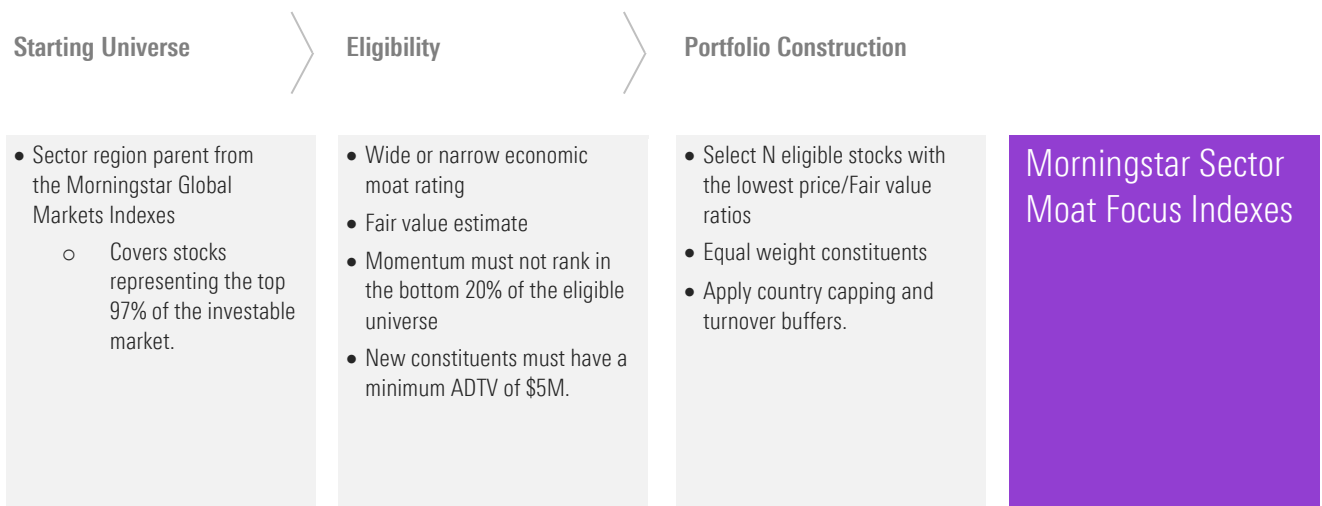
Starting Universe

Eligibility

Portfolio Construction

• Sector region parent from the Morningstar Global Markets Indexes
  o Covers stocks representing the top 97% of the investable market.

• Wide or narrow economic moat rating
• Fair value estimate
• Momentum must not rank in the bottom 20% of the eligible universe
• New constituents must have a minimum ADTV of $5M.

• Select N eligible stocks with the lowest price/Fair value ratios
• Equal weight constituents
• Apply country capping and turnover buffers.

Morningstar Sector Moat Focus Indexes